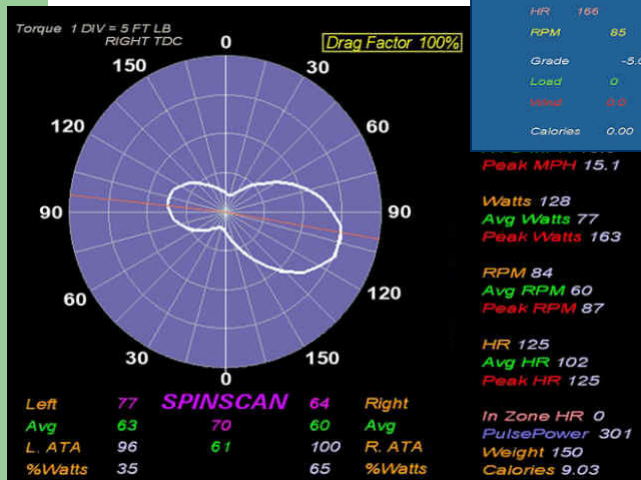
Torque 1 DIV = 5 FT LB
RIGHT TDC

Drag Factor 100%

0
30
60
90
120
150
0
150
120
90
60
30

HR 166
RPM 85
Grade -5.0
Load 0
Wind 0.0
Calories 0.00

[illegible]
Peak MPH 15.1

Watts 128
Avg Watts 77
Peak Watts 163

RPM 84
Avg RPM 60
Peak RPM 87

HR 125
Avg HR 102
Peak HR 125

In Zone HR 0
PulsePower 301
Weight 150
Calories 9.03

| Left | 77 | SPINSCAN | 64 | Right |
|---|---|---|---|---|
| Avg | 63 | 70 | 60 | Avg |
| L. ATA | 96 | 61 | 100 | R. ATA |
| %Watts | 35 | | 65 | %Watts |